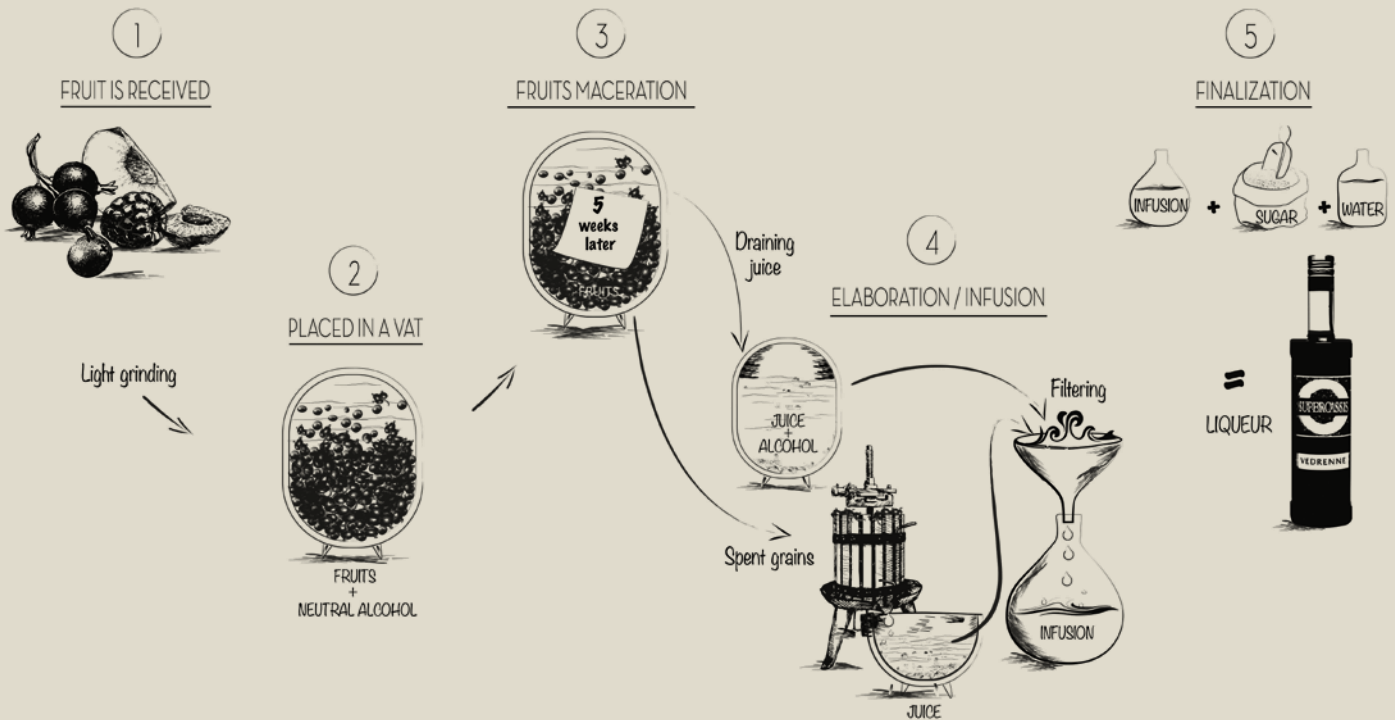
1
FRUIT IS RECEIVED

Light grinding

2
PLACED IN A VAT

FRUITS
+
NEUTRAL ALCOHOL

3
FRUITS MACERATION

5 weeks later

FRUITS

Draining juice

Spent grains

4
ELABORATION / INFUSION

JUICE
+
ALCOHOL

Filtering

JUICE

INFUSION

5
FINALIZATION

INFUSION + SUGAR + WATER

= LIQUEUR

SUPERCASSIS
VEDRENNE